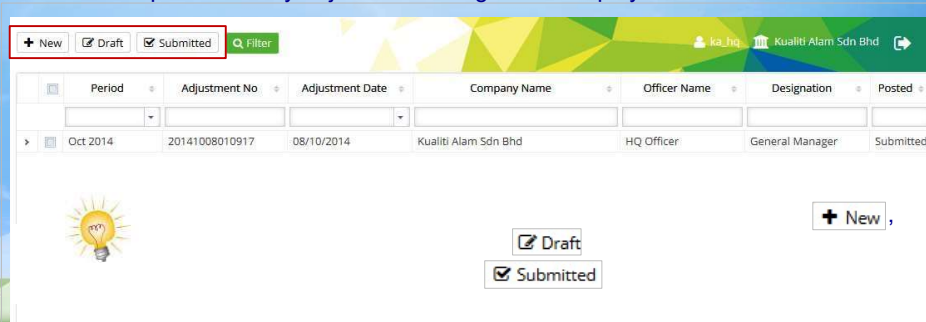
New Draft Submitted Filter ka_hq Kualiti Alam Sdn Bhd

| | Period | Adjustment No | Adjustment Date | Company Name | Officer Name | Designation | Posted |
|---|---|---|---|---|---|---|---|
| | | | | | | | |
| › | Oct 2014 | 20141008010917 | 08/10/2014 | Kualiti Alam Sdn Bhd | HQ Officer | General Manager | Submitted |

New ,

Draft

Submitted